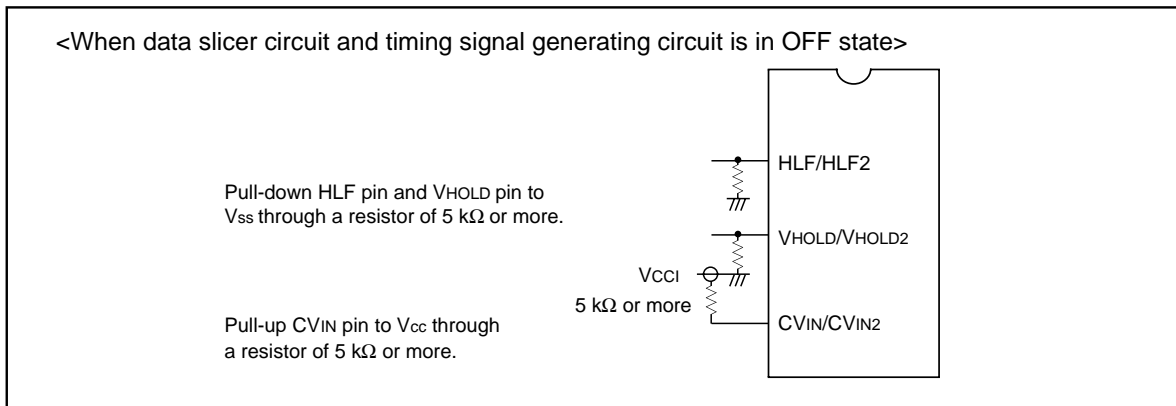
<When data slicer circuit and timing signal generating circuit is in OFF state>

HLF/HLF2

Pull-down HLF pin and VHOLD pin to Vss through a resistor of 5 kΩ or more.

VHOLD/VHOLD2

VCCI

5 kΩ or more

Pull-up CVIN pin to Vcc through a resistor of 5 kΩ or more.

CVIN/CVIN2